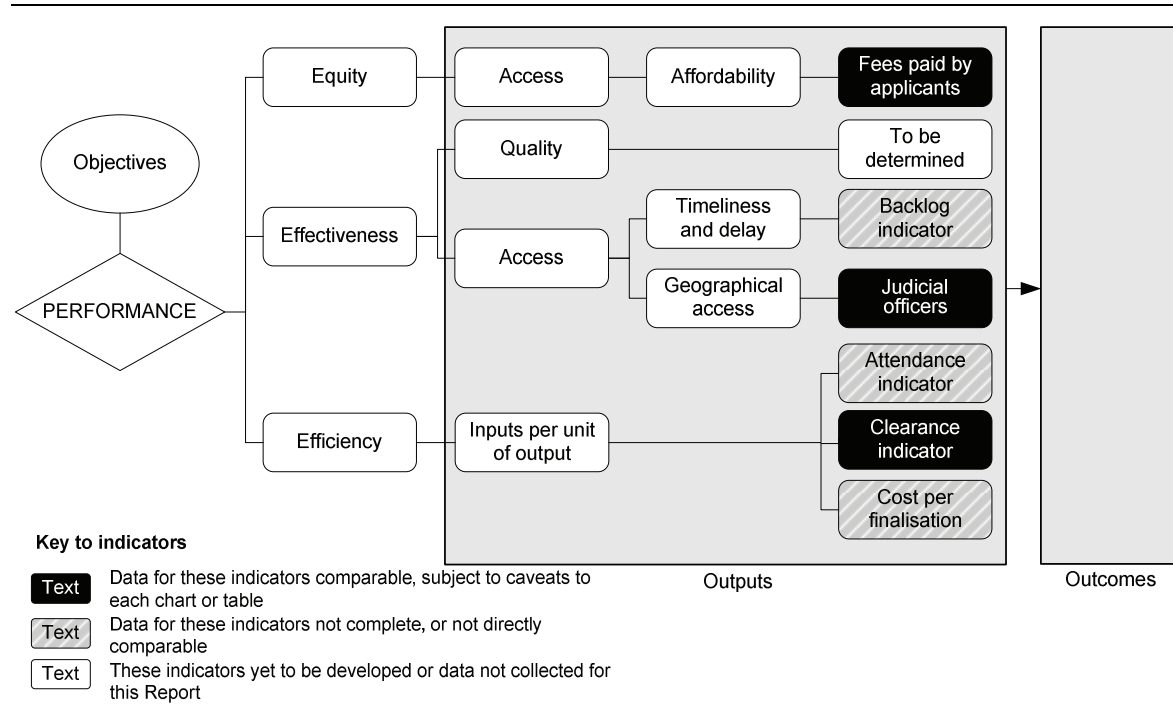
Objectives

PERFORMANCE

Equity

Effectiveness

Efficiency

Access

Affordability

Fees paid by applicants

Quality

To be determined

Access

Timeliness and delay

Backlog indicator

Geographical access

Judicial officers

Inputs per unit of output

Attendance indicator

Clearance indicator

Cost per finalisation

Outputs

Outcomes

Key to indicators

Text Data for these indicators comparable, subject to caveats to each chart or table

Text Data for these indicators not complete, or not directly comparable

Text These indicators yet to be developed or data not collected for this Report